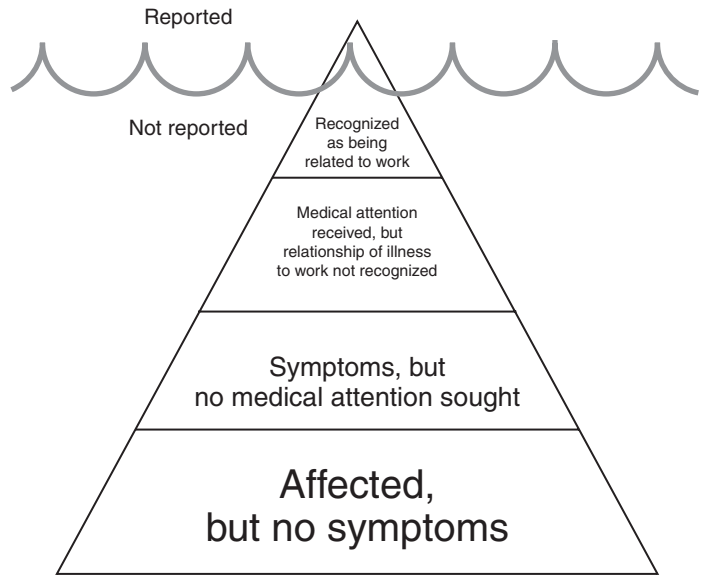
Reported

Not reported

Recognized as being related to work

Medical attention received, but relationship of illness to work not recognized

Symptoms, but no medical attention sought

Affected, but no symptoms